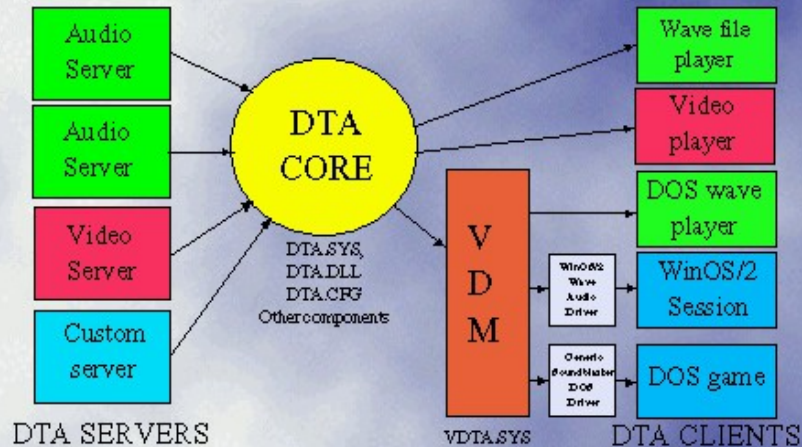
Audio Server

Audio Server

Video Server

Custom server

DTA SERVERS

DTA CORE

DTA.SYS, DTA.DLL DTA.CFG Other components

V D M

VDTA.SYS

Wave file player

Video player

DOS wave player

WinOS/2 Wave Audio Driver

WinOS/2 Session

Generic Soundblaster DOS Driver

DOS game

DTA CLIENTS